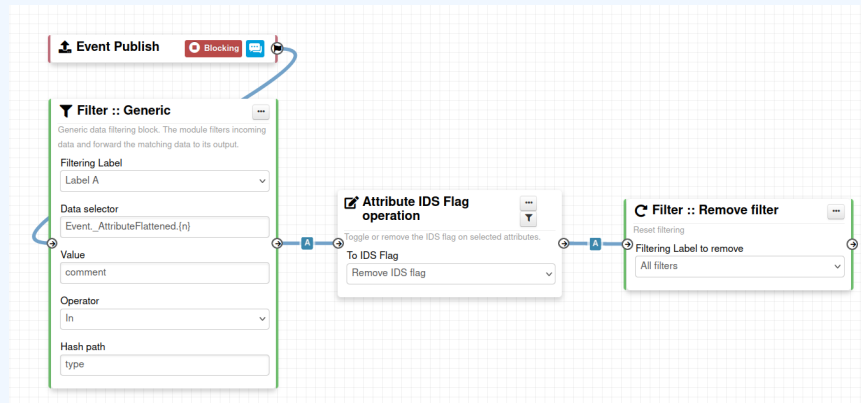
Event Publish

Blocking

Filter :: Generic

Generic data filtering block. The module filters incoming data and forward the matching data to its output.

Filtering Label

Label A

Data selector

Event._AttributeFlattened.{n}

Value

comment

Operator

In

Hash path

type

A

Attribute IDS Flag operation

Toggle or remove the IDS flag on selected attributes.

To IDS Flag

Remove IDS flag

A

Filter :: Remove filter

Reset filtering

Filtering Label to remove

All filters